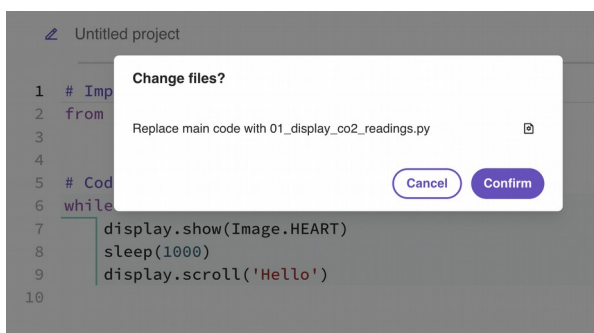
Untitled project

1 # Imp
2 from
3
4
5 # Cod
6 while
7 display.show(Image.HEART)
8 sleep(1000)
9 display.scroll('Hello')
10

Change files?

Replace main code with 01_display_co2_readings.py

Cancel
Confirm